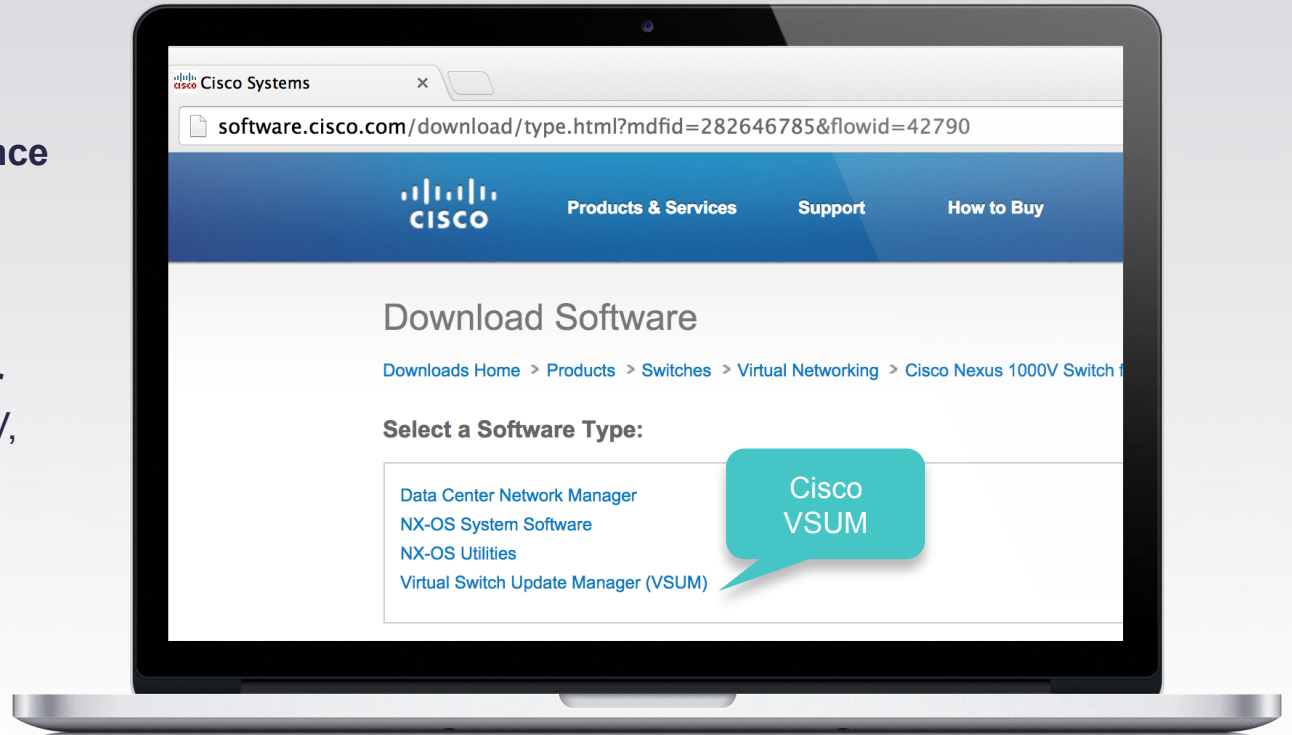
nce

.
/,

Cisco Systems ×

software.cisco.com/download/type.html?mdfid=282646785&flowid=42790

cisco Products & Services Support How to Buy

Download Software

Downloads Home > Products > Switches > Virtual Networking > Cisco Nexus 1000V Switch f

Select a Software Type:

Data Center Network Manager
NX-OS System Software
NX-OS Utilities
Virtual Switch Update Manager (VSUM)

Cisco VSUM